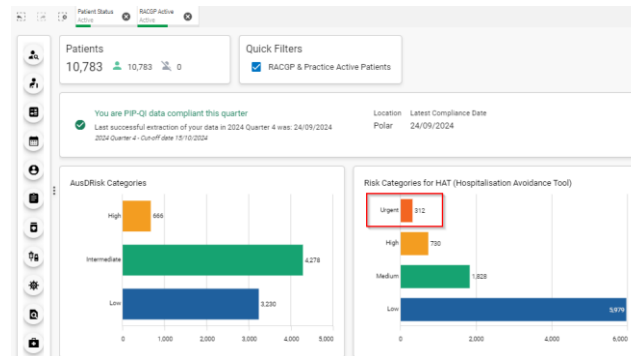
Patient Status
Active

RACGP Active
Active

Patients
10,783 10,783 0

Quick Filters
RACGP & Practice Active Patients

You are PIP-QI data compliant this quarter
Last successful extraction of your data in 2024 Quarter 4 was: 24/09/2024
2024 Quarter 4 - Cut-off date 15/10/2024

Location
Polar

Latest Compliance Date
24/09/2024

AusDRisk Categories

| Category | Count |
|---|---|
| High | 666 |
| Intermediate | 4,278 |
| Low | 3,230 |

0 1,000 2,000 3,000 4,000 5,000

Risk Categories for HAT (Hospitalisation Avoidance Tool)

| Category | Count |
|---|---|
| Urgent | 312 |
| High | 730 |
| Medium | 1,828 |
| Low | 5,979 |

0 2,000 4,000 6,000